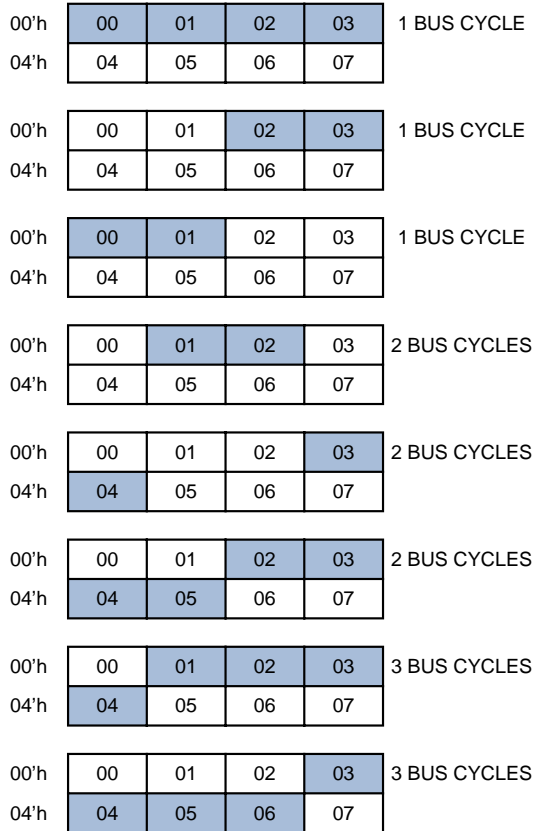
| | | | | | |
|---|---|---|---|---|---|
| 00'h | 00 | 01 | 02 | 03 | 1 BUS CYCLE |
| 04'h | 04 | 05 | 06 | 07 | |

| | | | | | |
|---|---|---|---|---|---|
| 00'h | 00 | 01 | 02 | 03 | 1 BUS CYCLE |
| 04'h | 04 | 05 | 06 | 07 | |

| | | | | | |
|---|---|---|---|---|---|
| 00'h | 00 | 01 | 02 | 03 | 1 BUS CYCLE |
| 04'h | 04 | 05 | 06 | 07 | |

| | | | | | |
|---|---|---|---|---|---|
| 00'h | 00 | 01 | 02 | 03 | 2 BUS CYCLES |
| 04'h | 04 | 05 | 06 | 07 | |

| | | | | | |
|---|---|---|---|---|---|
| 00'h | 00 | 01 | 02 | 03 | 2 BUS CYCLES |
| 04'h | 04 | 05 | 06 | 07 | |

| | | | | | |
|---|---|---|---|---|---|
| 00'h | 00 | 01 | 02 | 03 | 2 BUS CYCLES |
| 04'h | 04 | 05 | 06 | 07 | |

| | | | | | |
|---|---|---|---|---|---|
| 00'h | 00 | 01 | 02 | 03 | 3 BUS CYCLES |
| 04'h | 04 | 05 | 06 | 07 | |

| | | | | | |
|---|---|---|---|---|---|
| 00'h | 00 | 01 | 02 | 03 | 3 BUS CYCLES |
| 04'h | 04 | 05 | 06 | 07 | |